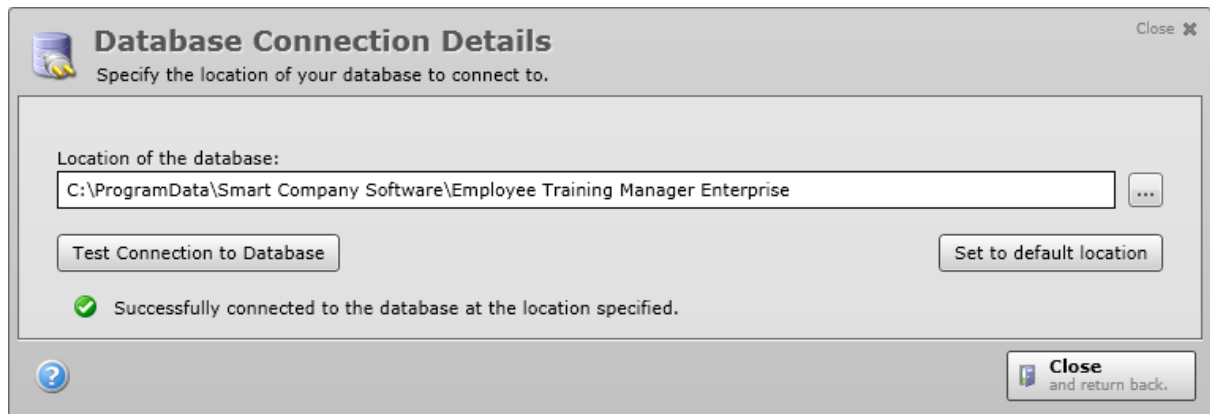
Close ✖

Database Connection Details

Specify the location of your database to connect to.

Location of the database:

C:\ProgramData\Smart Company Software\Employee Training Manager Enterprise

...

Test Connection to Database

Set to default location

Successfully connected to the database at the location specified.

Close
and return back.